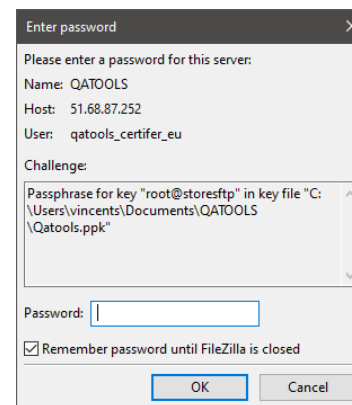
Enter password

Please enter a password for this server:

Name: QATOOLS

Host: 51.68.87.252

User: qatools_certifer_eu

Challenge:

Passphrase for key "root@storesftp" in key file "C:\Users\vincents\Documents\QATOOLS\Qatools.ppk"

Password:

Remember password until FileZilla is closed

OK

Cancel